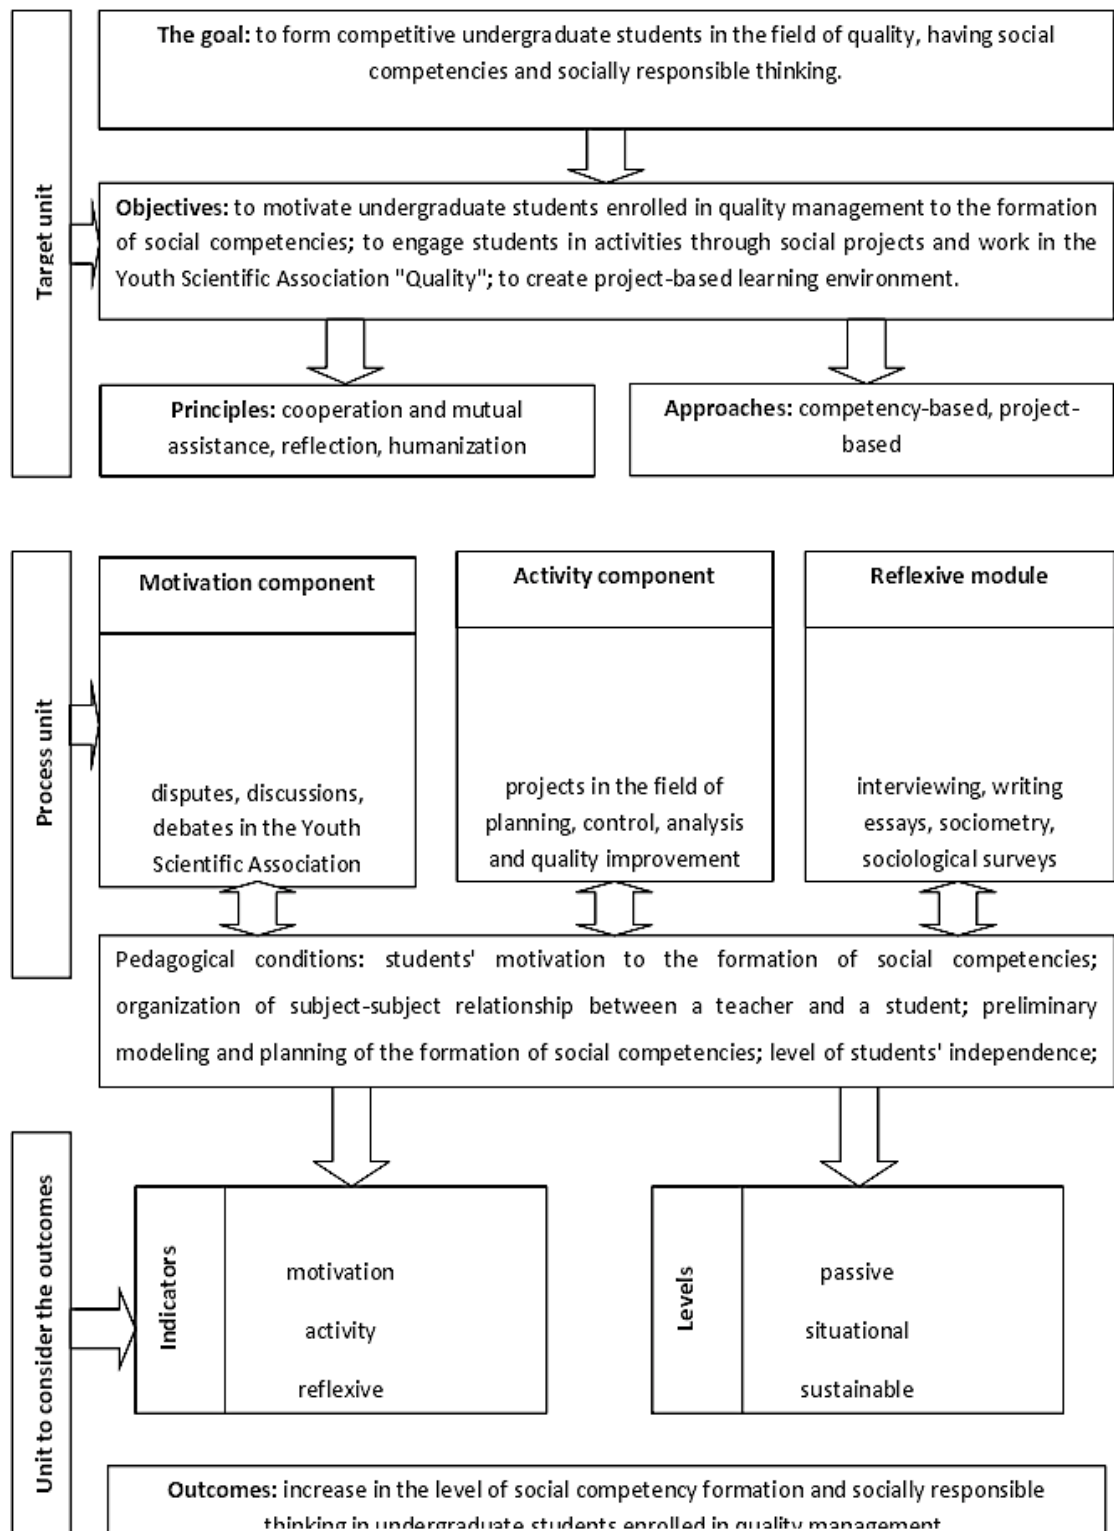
Target unit

The goal: to form competitive undergraduate students in the field of quality, having social competencies and socially responsible thinking.

Objectives: to motivate undergraduate students enrolled in quality management to the formation of social competencies; to engage students in activities through social projects and work in the Youth Scientific Association "Quality"; to create project-based learning environment.

Principles: cooperation and mutual assistance, reflection, humanization

Approaches: competency-based, project-based

Process unit

Motivation component

disputes, discussions, debates in the Youth Scientific Association

Activity component

projects in the field of planning, control, analysis and quality improvement

Reflexive module

interviewing, writing essays, sociometry, sociological surveys

Pedagogical conditions: students' motivation to the formation of social competencies; organization of subject-subject relationship between a teacher and a student; preliminary modeling and planning of the formation of social competencies; level of students' independence;

Unit to consider the outcomes

Indicators

motivation

activity

reflexive

Levels

passive

situational

sustainable

Outcomes: increase in the level of social competency formation and socially responsible thinking in undergraduate students enrolled in quality management